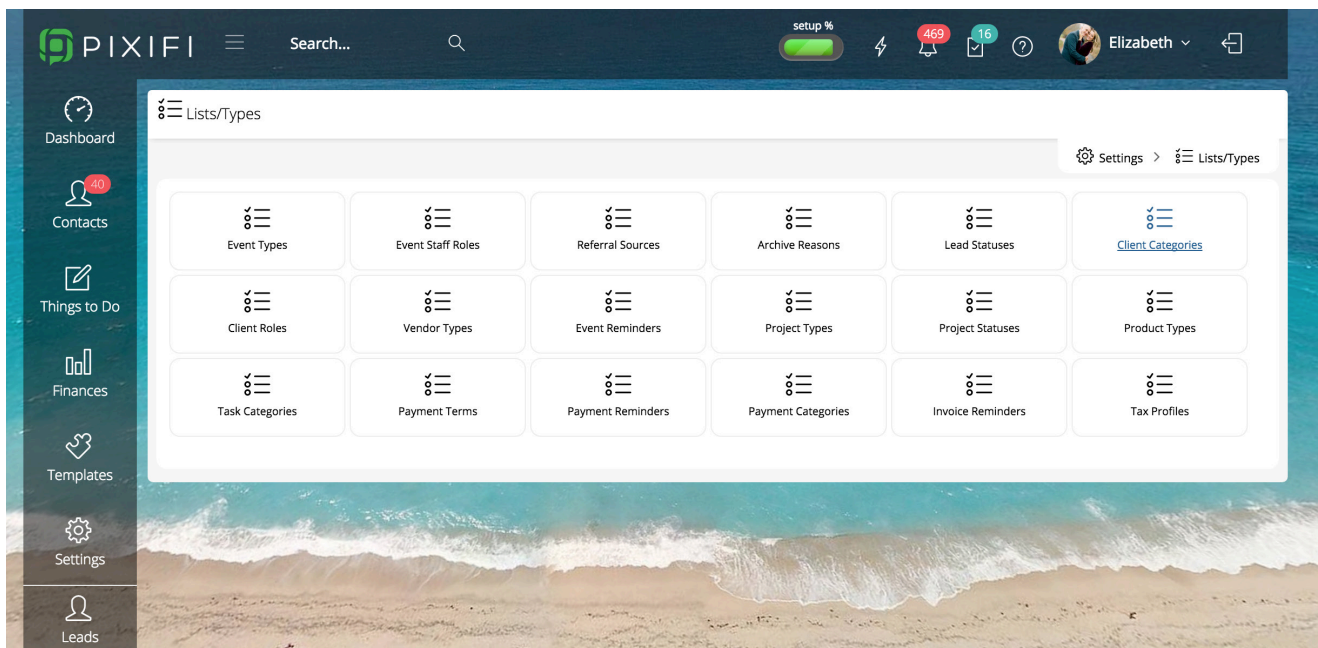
PIXIFI Search... setup % 469 16 Elizabeth

Dashboard
40
Contacts
Things to Do
Finances
Templates
Settings
Leads

Lists/Types

Settings > Lists/Types

| Event Types | Event Staff Roles | Referral Sources | Archive Reasons | Lead Statuses | Client Categories |
|---|---|---|---|---|---|
| Client Roles | Vendor Types | Event Reminders | Project Types | Project Statuses | Product Types |
| Task Categories | Payment Terms | Payment Reminders | Payment Categories | Invoice Reminders | Tax Profiles |